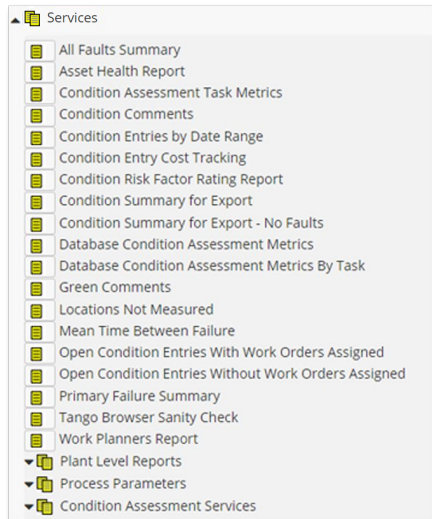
Services
All Faults Summary
Asset Health Report
Condition Assessment Task Metrics
Condition Comments
Condition Entries by Date Range
Condition Entry Cost Tracking
Condition Risk Factor Rating Report
Condition Summary for Export
Condition Summary for Export - No Faults
Database Condition Assessment Metrics
Database Condition Assessment Metrics By Task
Green Comments
Locations Not Measured
Mean Time Between Failure
Open Condition Entries With Work Orders Assigned
Open Condition Entries Without Work Orders Assigned
Primary Failure Summary
Tango Browser Sanity Check
Work Planners Report
Plant Level Reports
Process Parameters
Condition Assessment Services